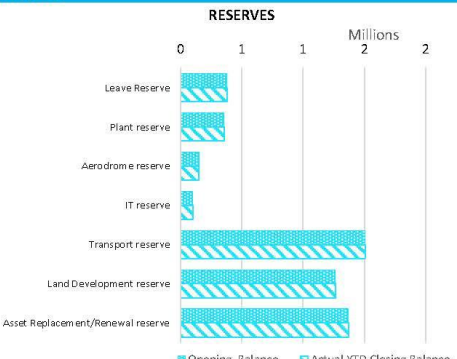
RESERVES

Millions

0 1 1 2 2

Leave Reserve

Plant reserve

Aerodrome reserve

IT reserve

Transport reserve

Land Development reserve

Asset Replacement/Renewal reserve

Opening Balance Actual YTD Closing Balance